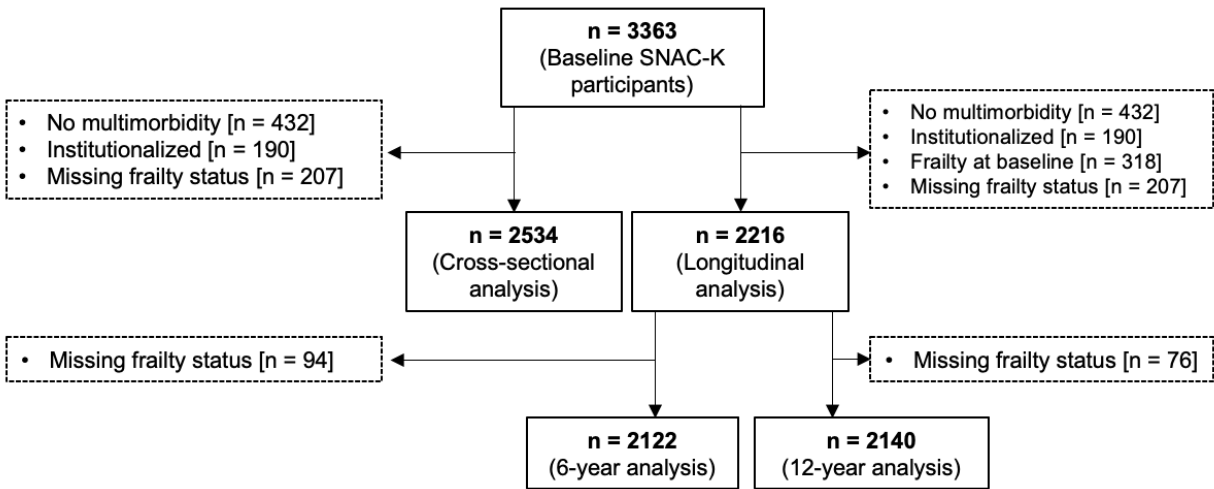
**n = 3363**
(Baseline SNAC-K participants)

- No multimorbidity [n = 432]
- Institutionalized [n = 190]
- Missing frailty status [n = 207]

- No multimorbidity [n = 432]
- Institutionalized [n = 190]
- Frailty at baseline [n = 318]
- Missing frailty status [n = 207]

**n = 2534**
(Cross-sectional analysis)

**n = 2216**
(Longitudinal analysis)

- Missing frailty status [n = 94]

- Missing frailty status [n = 76]

**n = 2122**
(6-year analysis)

**n = 2140**
(12-year analysis)